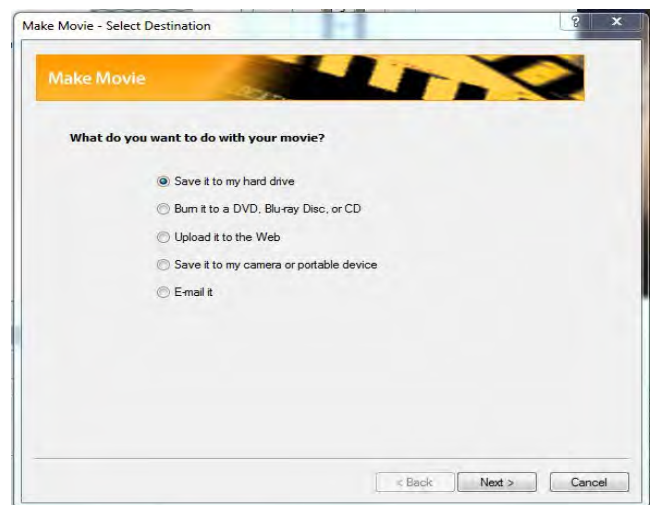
Make Movie - Select Destination

?

x

Make Movie

What do you want to do with your movie?

Save it to my hard drive

Burn it to a DVD, Blu-ray Disc, or CD

Upload it to the Web

Save it to my camera or portable device

E-mail it

< Back

Next >

Cancel